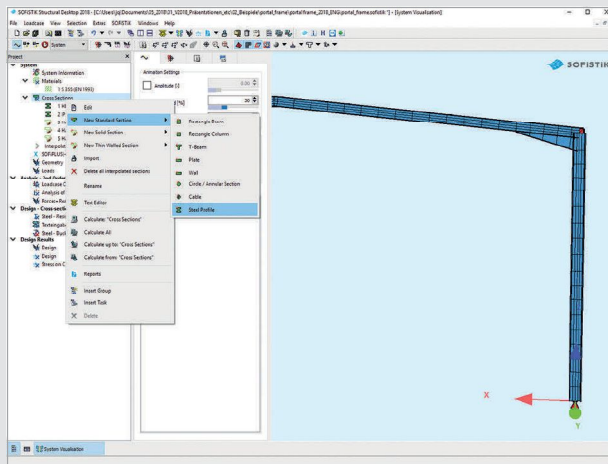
SOFiSTiK Structural Desktop 2018 - [C:\Users\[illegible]\Documents\05_2018\01_V2018_Präsentationen_etc\02_Beispiele\portal_frame\portal frame_2018_ENG\portal_frame.sofistik *] - [System Visualization]

File Loadcase View Selection Extras SOFiSTiK Windows Help

System

Project

System

System Information

Materials

1 S 355 (EN 1993)

Cross Sections

1 H

2 P

3 rr

4 H

5 H

Interpolati

SOFiPLUS

Geometry

Loads

Analysis - 2nd Order

Loadcase C

Analysis of

Forces+Re

Design - Cross secti

Steel - Res

Tochingatu

Steel - Buck

Design Results

Design

Design

Stress on C

Edit

New Standard Section

New Solid Section

New Thin Walled Section

Import

Delete all interpolated sections

Rename

Text Editor

Calculate: "Cross Sections"

Calculate All

Calculate up to: "Cross Sections"

Calculate from: "Cross Sections"

Reports

Insert Group

Insert Task

Delete

Rectangle Beam

Rectangle Column

T-Beam

Plate

Wall

Circle / Annular Section

Cable

Steel Profile

Animation Settings

Amplitude [-]

0.00

t [%]

20

SOFiSTiK

X

Y

System Visualization